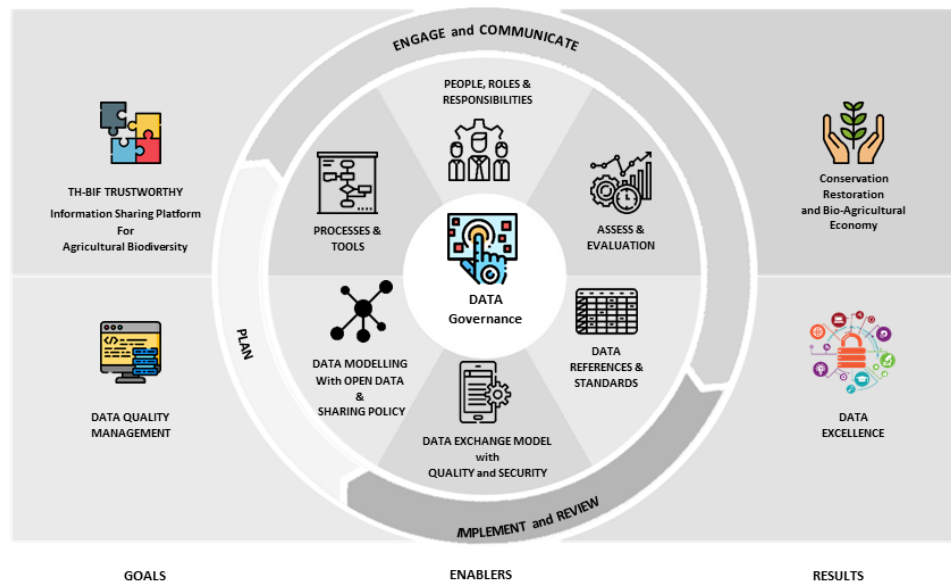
ENGAGE and COMMUNICATE

TH-BIF TRUSTWORTHY
Information Sharing Platform
For
Agricultural Biodiversity

PEOPLE, ROLES & RESPONSIBILITIES

PROCESSES & TOOLS

ASSESS & EVALUATION

DATA
Governance

Conservation
Restoration
and Bio-Agricultural Economy

PLAN

DATA MODELLING
With OPEN DATA
&
SHARING POLICY

DATA REFERENCES & STANDARDS

DATA QUALITY MANAGEMENT

DATA EXCHANGE MODEL
with
QUALITY and SECURITY

DATA EXCELLENCE

IMPLEMENT and REVIEW

GOALS

ENABLERS

RESULTS